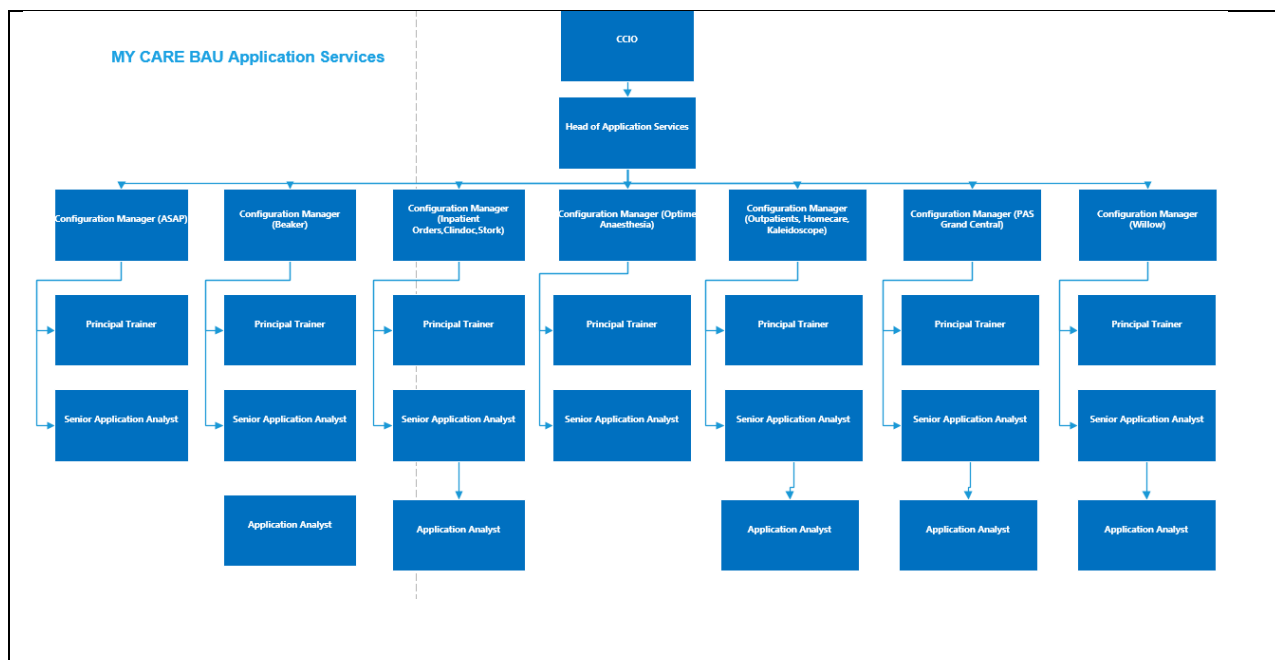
MY CARE BAU Application Services

CCIO

Head of Application Services

Configuration Manager (ASAP)

Configuration Manager (Beaker)

Configuration Manager (Inpatient Orders,Clindoc,Stork)

Configuration Manager (Optime Anaesthesia)

Configuration Manager (Outpatients, Homecare, Kaleidoscope)

Configuration Manager (PAS Grand Central)

Configuration Manager (Willow)

Principal Trainer

Principal Trainer

Principal Trainer

Principal Trainer

Principal Trainer

Principal Trainer

Principal Trainer

Senior Application Analyst

Senior Application Analyst

Senior Application Analyst

Senior Application Analyst

Senior Application Analyst

Senior Application Analyst

Senior Application Analyst

Application Analyst

Application Analyst

Application Analyst

Application Analyst

Application Analyst